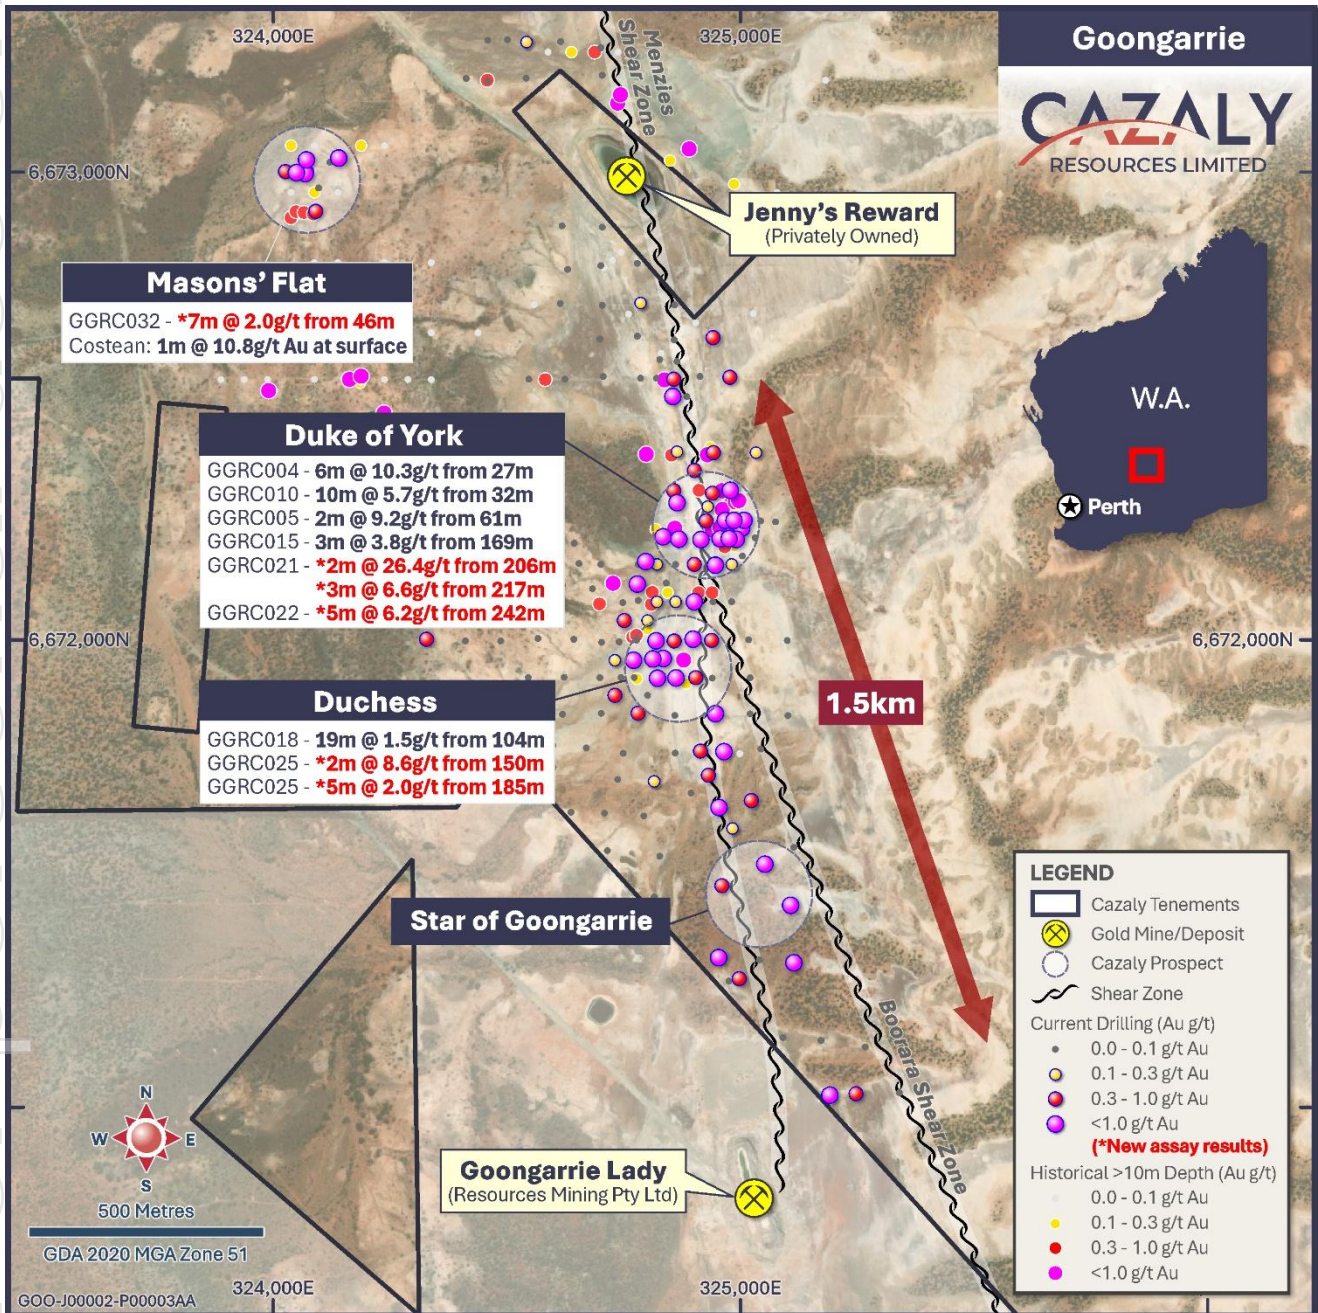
324,000E
325,000E
Menzies Shear Zone
Goongarrie
CAZALY
RESOURCES LIMITED
6,673,000N
Jenny's Reward
(Privately Owned)
Masons' Flat
GGRC032 - *7m @ 2.0g/t from 46m
Costean: 1m @ 10.8g/t Au at surface
W.A.
Perth
Duke of York
GGRC004 - 6m @ 10.3g/t from 27m
GGRC010 - 10m @ 5.7g/t from 32m
GGRC005 - 2m @ 9.2g/t from 61m
GGRC015 - 3m @ 3.8g/t from 169m
GGRC021 - *2m @ 26.4g/t from 206m
*3m @ 6.6g/t from 217m
GGRC022 - *5m @ 6.2g/t from 242m
6,672,000N
6,672,000N
Duchess
GGRC018 - 19m @ 1.5g/t from 104m
GGRC025 - *2m @ 8.6g/t from 150m
GGRC025 - *5m @ 2.0g/t from 185m
1.5km
Star of Goongarrie
LEGEND
Cazaly Tenements
Gold Mine/Deposit
Cazaly Prospect
Shear Zone
Current Drilling (Au g/t)
0.0 - 0.1 g/t Au
0.1 - 0.3 g/t Au
0.3 - 1.0 g/t Au
<1.0 g/t Au
(*New assay results)
Historical >10m Depth (Au g/t)
0.0 - 0.1 g/t Au
0.1 - 0.3 g/t Au
0.3 - 1.0 g/t Au
<1.0 g/t Au
Boorara Shear Zone
N
W
E
S
500 Metres
GDA 2020 MGA Zone 51
Goongarrie Lady
(Resources Mining Pty Ltd)
GOO-J00002-P00003AA
324,000E
325,000E